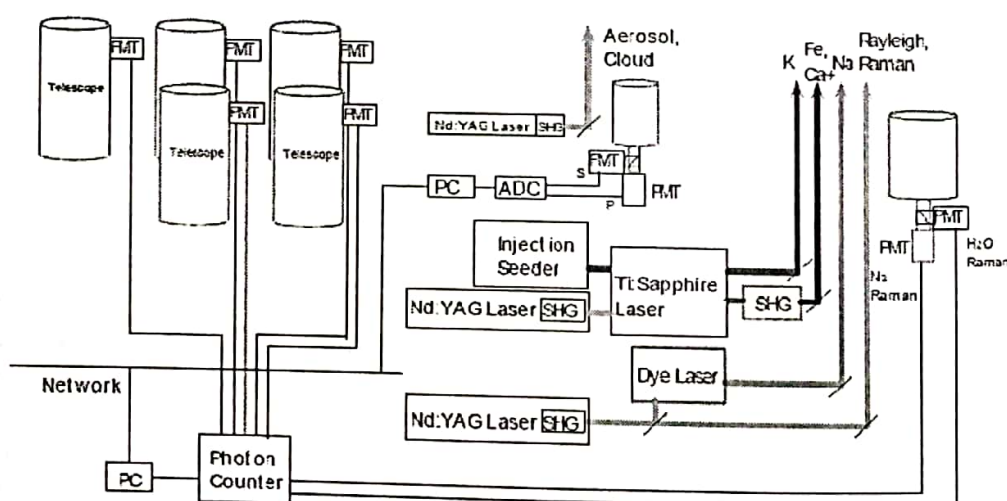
Telescope
PMT
PMT
PMT
PMT
PMT
Telescope
Telescope
Aerosol, Cloud
Nd:YAG Laser SHG
FMT
S
P
PMT
PC
ADC
K
Fe, Ca+
Na
Rayleigh, Raman
PMT
PMT
$H_2O$ Raman
Na Raman
Injection Seeder
Ti:Sapphire Laser
SHG
Nd:YAG Laser SHG
Dye Laser
Network
Nd:YAG Laser SHG
PC
Photon Counter